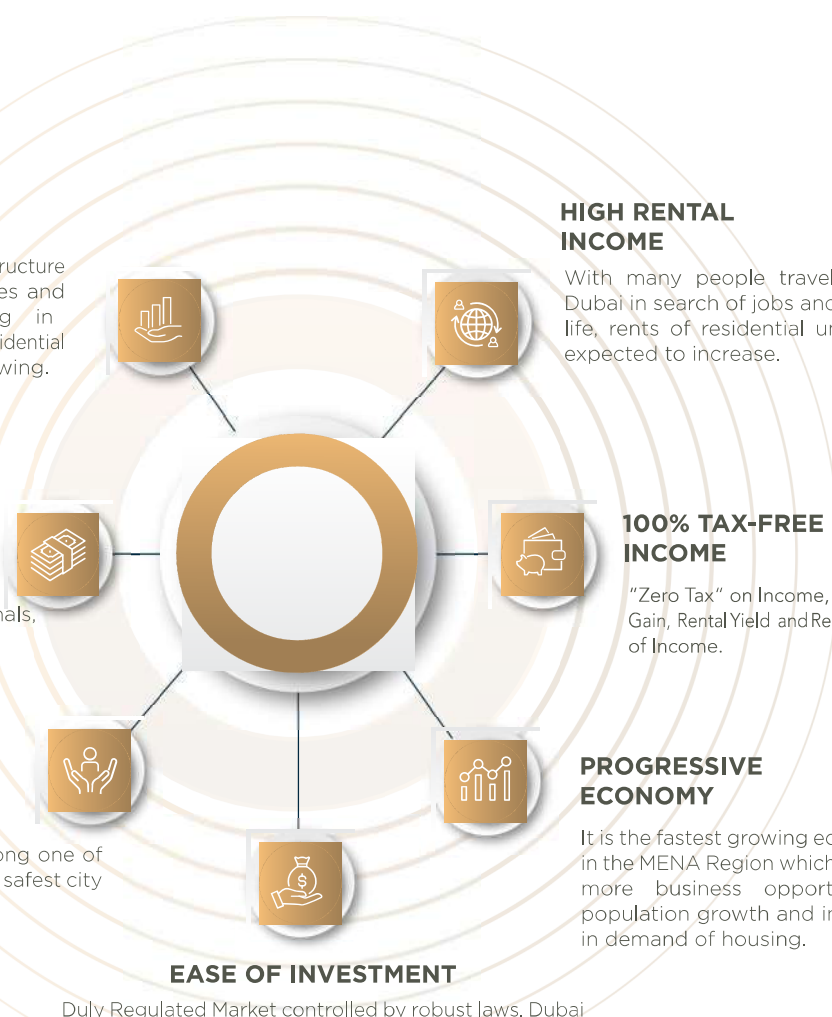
ructure
es and
g in
idential
wing.

HIGH RENTAL INCOME

With many people travel Dubai in search of jobs and life, rents of residential ur expected to increase.

nals,

100% TAX-FREE INCOME

"Zero Tax" on Income, Gain, Rental Yield and Re of Income.

PROGRESSIVE ECONOMY

It is the fastest growing ec in the MENA Region which more business opport population growth and in in demand of housing.

ong one of
safest city

EASE OF INVESTMENT

Duly Regulated Market controlled by robust laws. Dubai